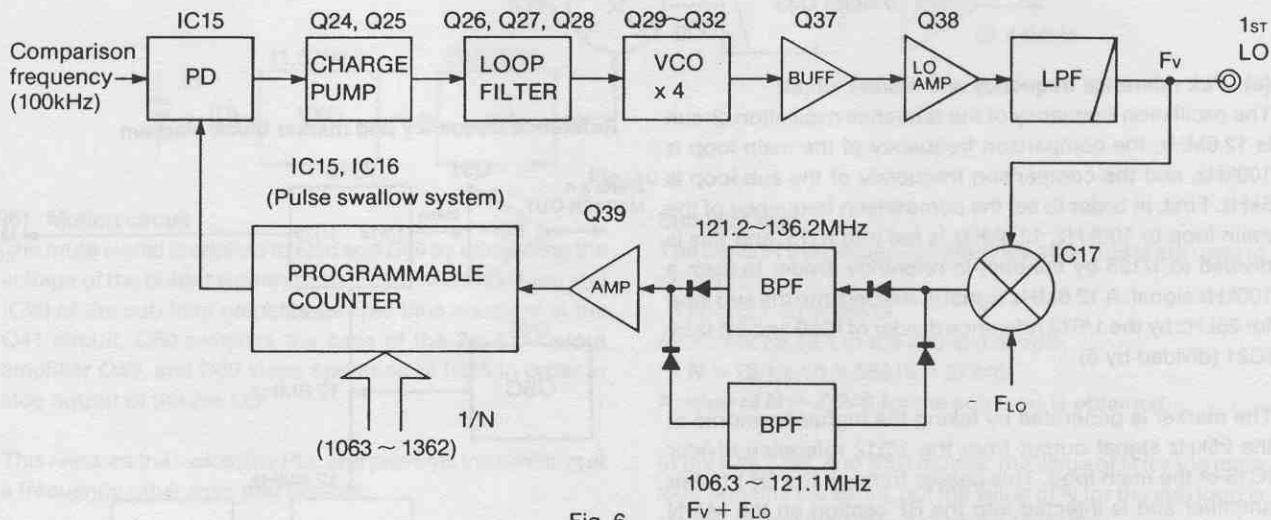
IC15

Q24, Q25

Q26, Q27, Q28

Q29~Q32

Q37

Q38

$1_{ST}$ LO

Comparison frequency (100kHz)

PD

CHARGE PUMP

LOOP FILTER

VCO x 4

BUFF

LO AMP

LPF

Fv

IC15, IC16 (Pulse swallow system)

Q39

121.2~136.2MHz

PROGRAMMABLE COUNTER

AMP

BPF

IC17

BPF

$F_{LO}$

1/N

(1063 ~ 1362)

106.3 ~ 121.1MHz

Fv + $F_{LO}$

Fig. 6